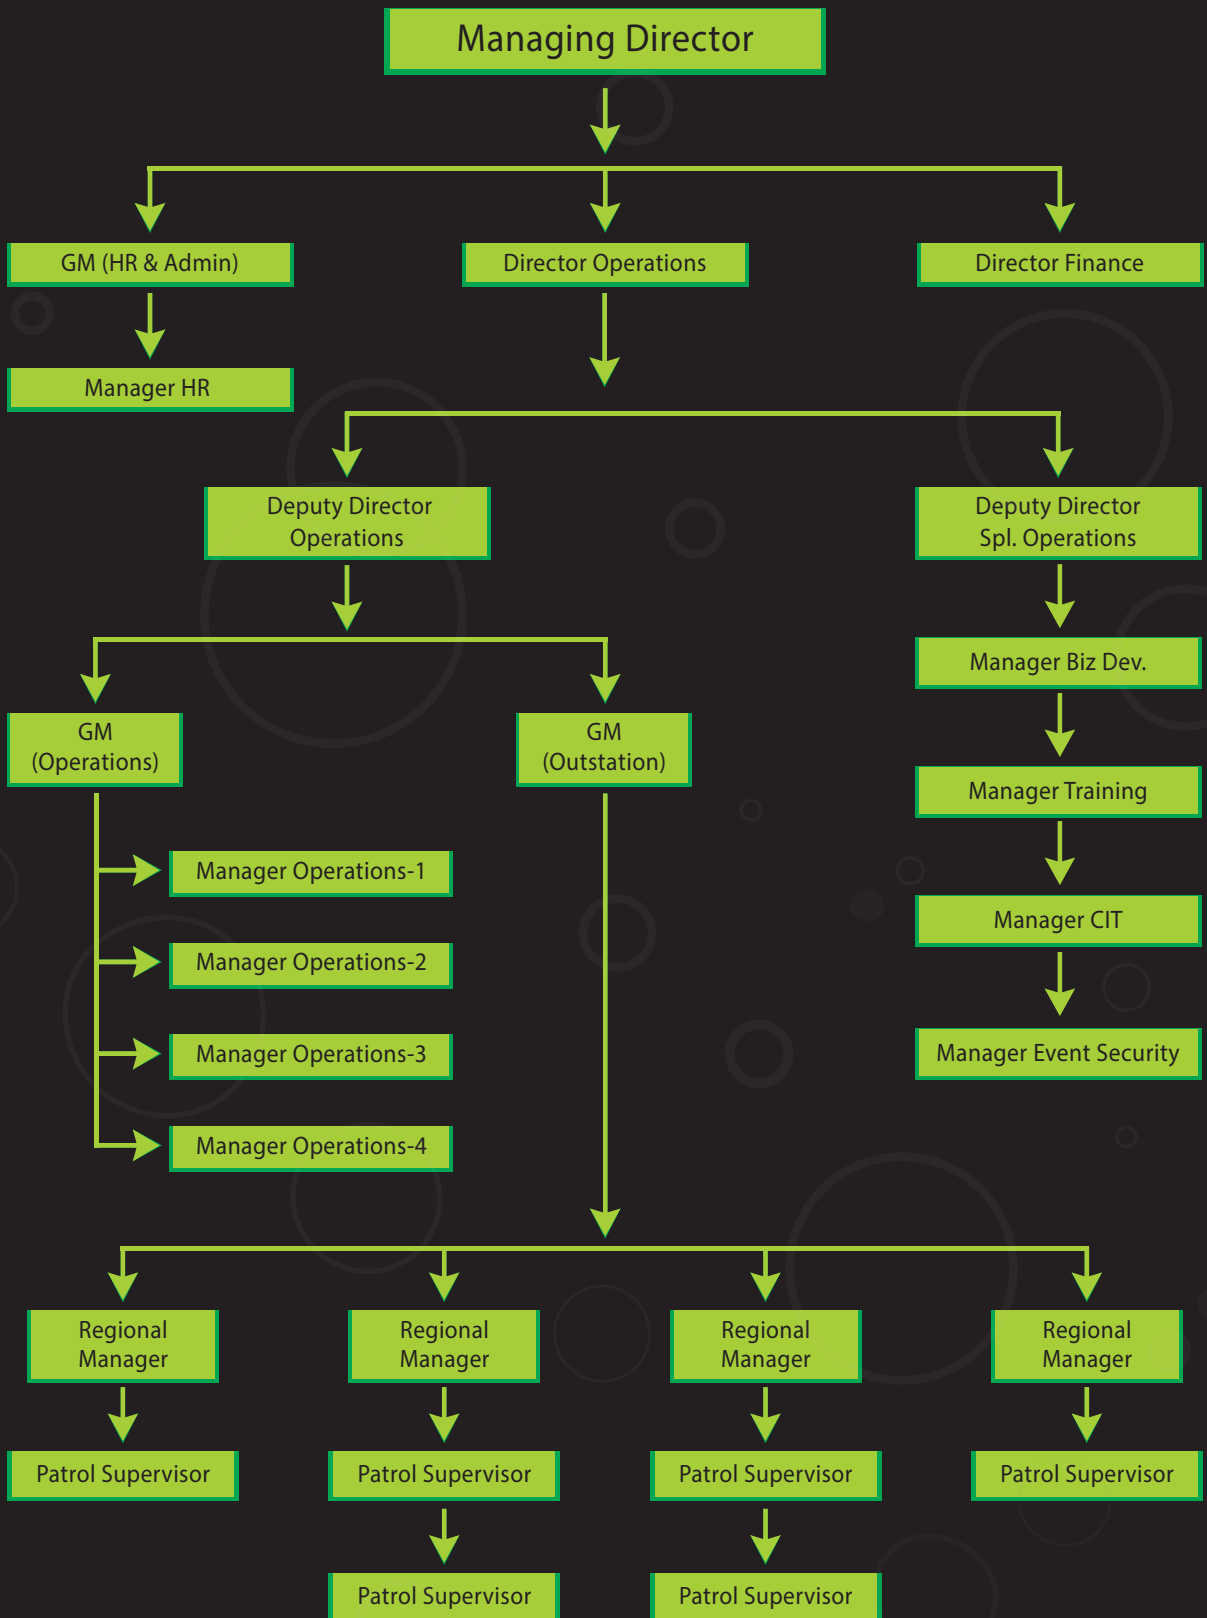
Managing Director

GM (HR & Admin)

Director Operations

Director Finance

Manager HR

Deputy Director Operations

Deputy Director Spl. Operations

Manager Biz Dev.

GM (Operations)

GM (Outstation)

Manager Training

Manager Operations-1

Manager Operations-2

Manager CIT

Manager Operations-3

Manager Event Security

Manager Operations-4

Regional Manager

Regional Manager

Regional Manager

Regional Manager

Patrol Supervisor

Patrol Supervisor

Patrol Supervisor

Patrol Supervisor

Patrol Supervisor

Patrol Supervisor